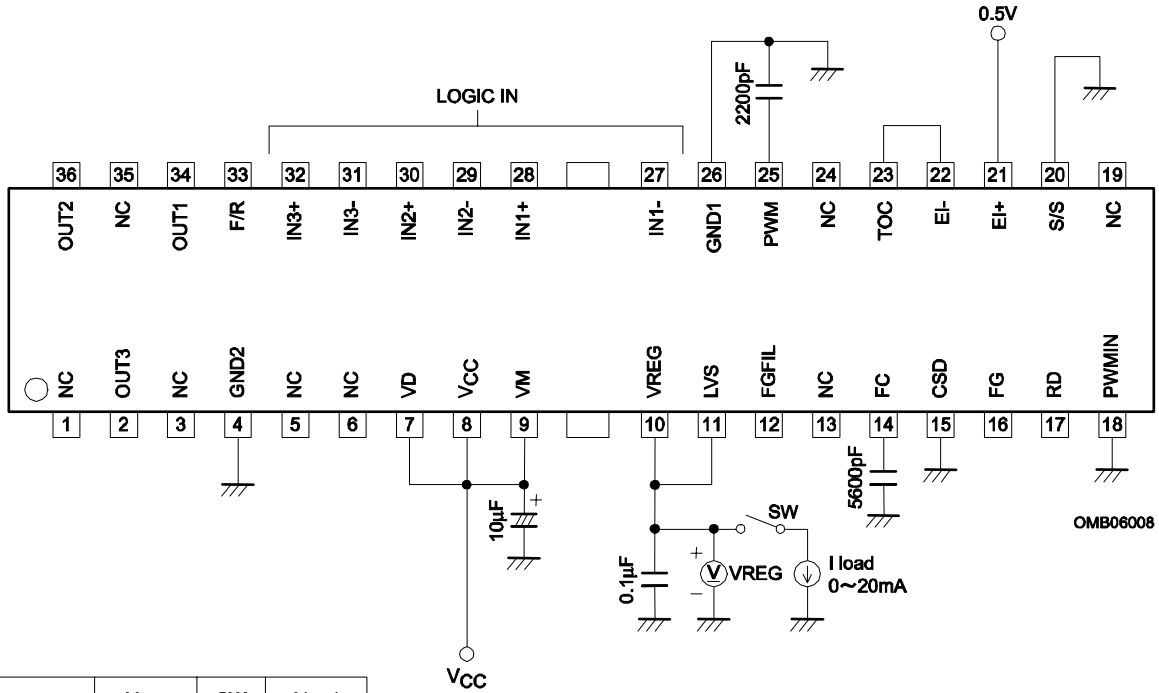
0.5V

LOGIC IN

2200pF

36 35 34 33 32 31 30 29 28 27 26 25 24 23 22 21 20 19

OUT2 NC OUT1 F/R IN3+ IN3- IN2+ IN2- IN1+ IN1- GND1 PWM NC TOC EI- EI+ S/S NC

NC OUT3 NC GND2 NC NC VD $V_{CC}$ VM VREG LVS FGFIL NC FC CSD FG RD PWMIN

1 2 3 4 5 6 7 8 9 10 11 12 13 14 15 16 17 18

5600pF

OMB06008

SW

+

10µF

+

V VREG

−

I load
0~20mA

0.1µF

$V_{CC}$